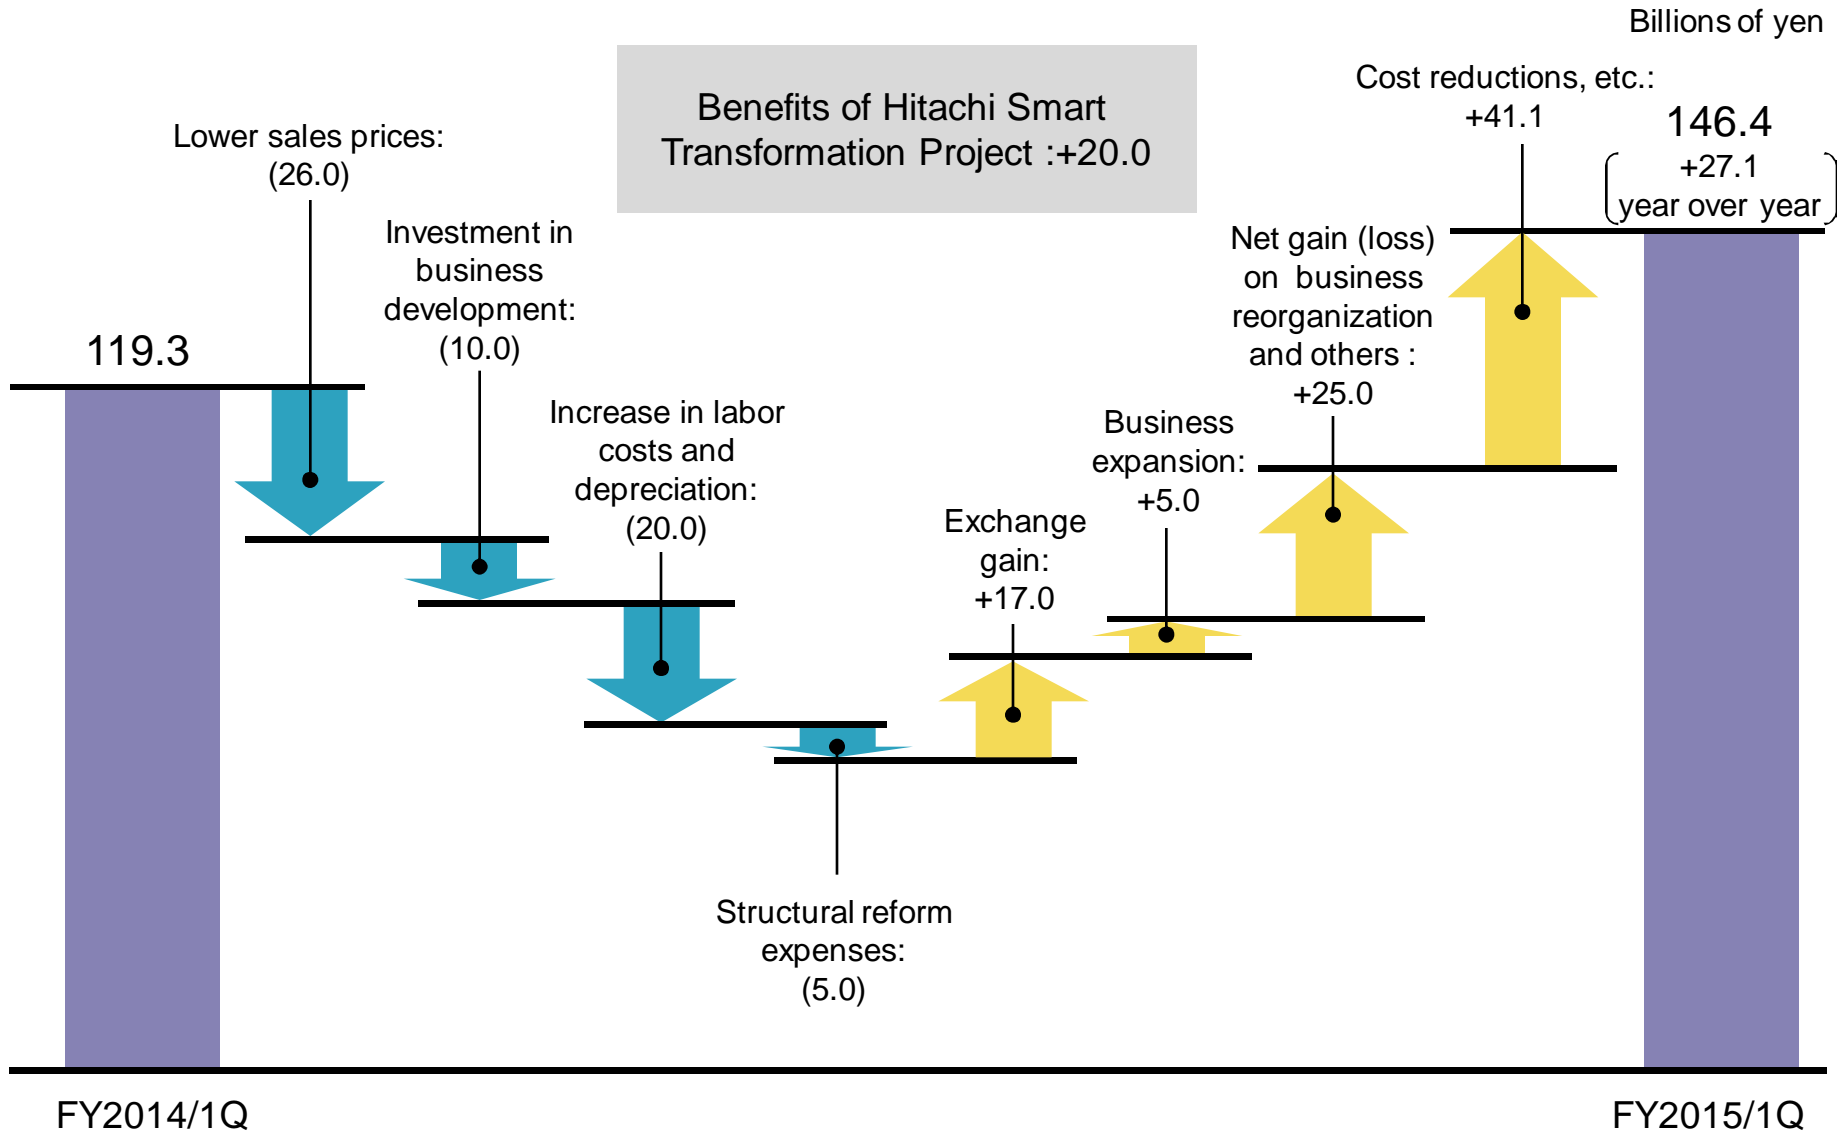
Billions of yen

Benefits of Hitachi Smart Transformation Project :+20.0

Cost reductions, etc.: +41.1

146.4

+27.1 year over year

Lower sales prices: (26.0)

Investment in business development: (10.0)

119.3

Net gain (loss) on business reorganization and others : +25.0

Increase in labor costs and depreciation: (20.0)

Business expansion: +5.0

Exchange gain: +17.0

Structural reform expenses: (5.0)

FY2014/1Q

FY2015/1Q